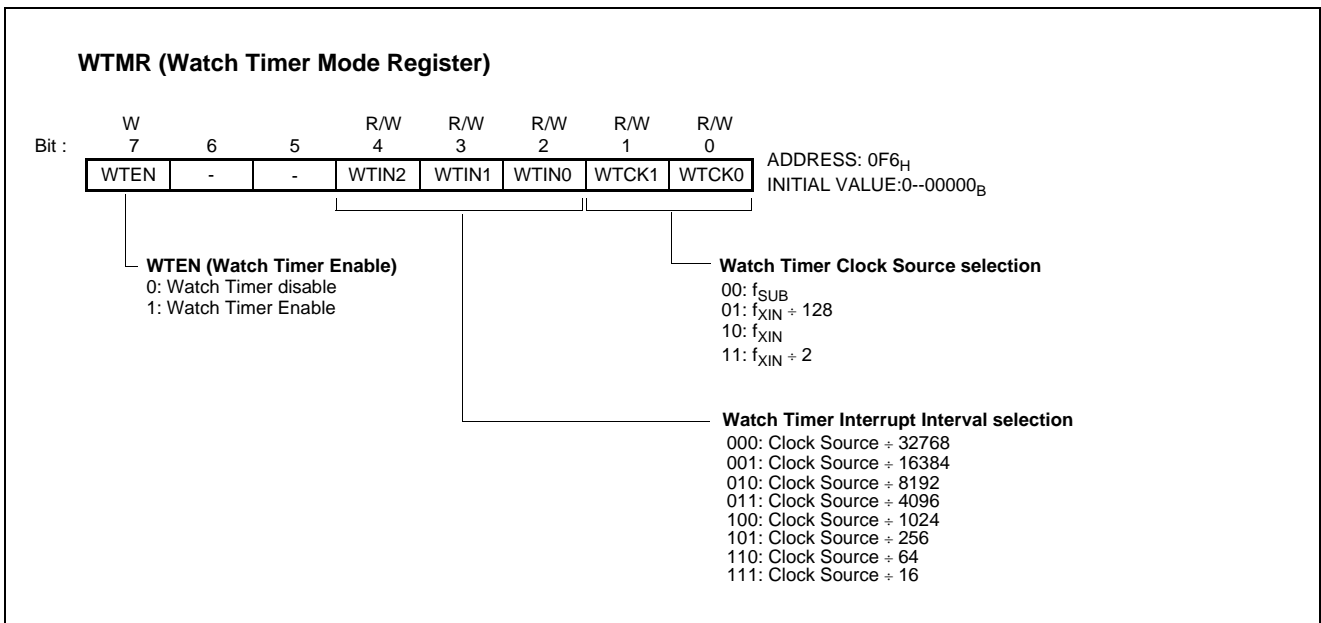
**WTMR (Watch Timer Mode Register)**

| | W | | | R/W | R/W | R/W | R/W | R/W |
|---|---|---|---|---|---|---|---|---|
| Bit : | 7 | 6 | 5 | 4 | 3 | 2 | 1 | 0 |
| | WTEN | - | - | WTIN2 | WTIN1 | WTIN0 | WTCK1 | WTCK0 |

ADDRESS: $0F6_H$
INITIAL VALUE:$0\text{--}00000_B$

**WTEN (Watch Timer Enable)**
0: Watch Timer disable
1: Watch Timer Enable

**Watch Timer Clock Source selection**
00: $f_{SUB}$
01: $f_{XIN} \div 128$
10: $f_{XIN}$
11: $f_{XIN} \div 2$

**Watch Timer Interrupt Interval selection**
000: Clock Source $\div$ 32768
001: Clock Source $\div$ 16384
010: Clock Source $\div$ 8192
011: Clock Source $\div$ 4096
100: Clock Source $\div$ 1024
101: Clock Source $\div$ 256
110: Clock Source $\div$ 64
111: Clock Source $\div$ 16